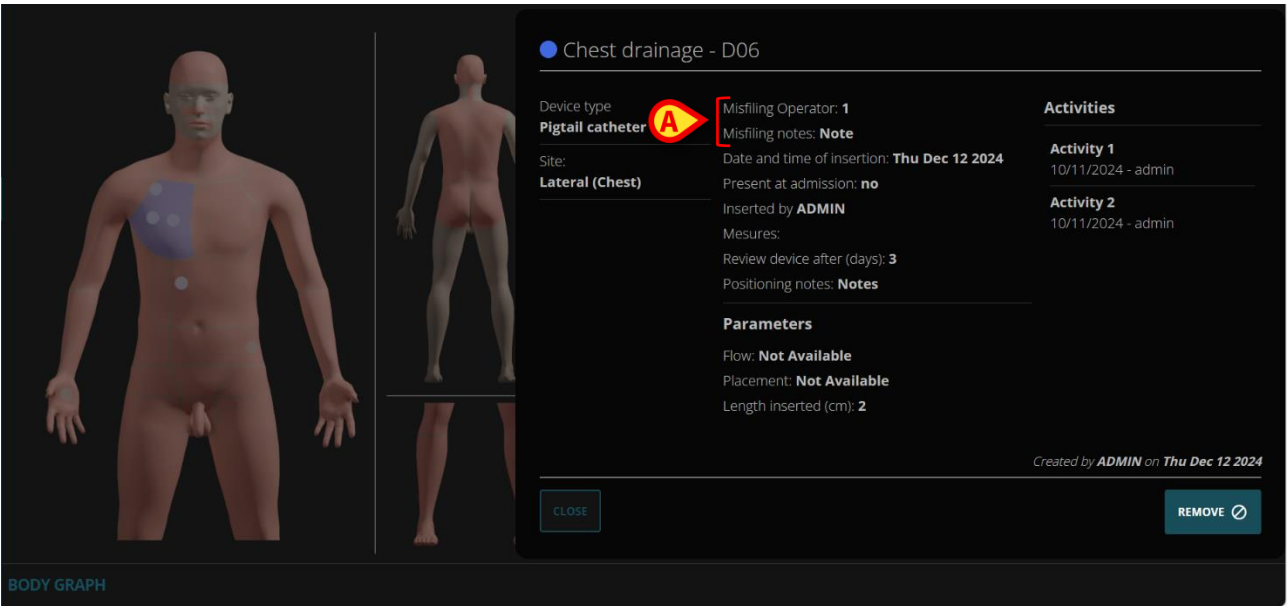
Chest drainage - D06

Device type
Pigtail catheter

Site:
Lateral (Chest)

A

Misfiling Operator: 1
Misfiling notes: Note
Date and time of insertion: Thu Dec 12 2024
Present at admission: no
Inserted by ADMIN
Mesures:
Review device after (days): 3
Positioning notes: Notes

Parameters

Flow: Not Available
Placement: Not Available
Length inserted (cm): 2

Activities

Activity 1
10/11/2024 - admin

Activity 2
10/11/2024 - admin

Created by ADMIN on Thu Dec 12 2024

CLOSE

REMOVE

BODY GRAPH